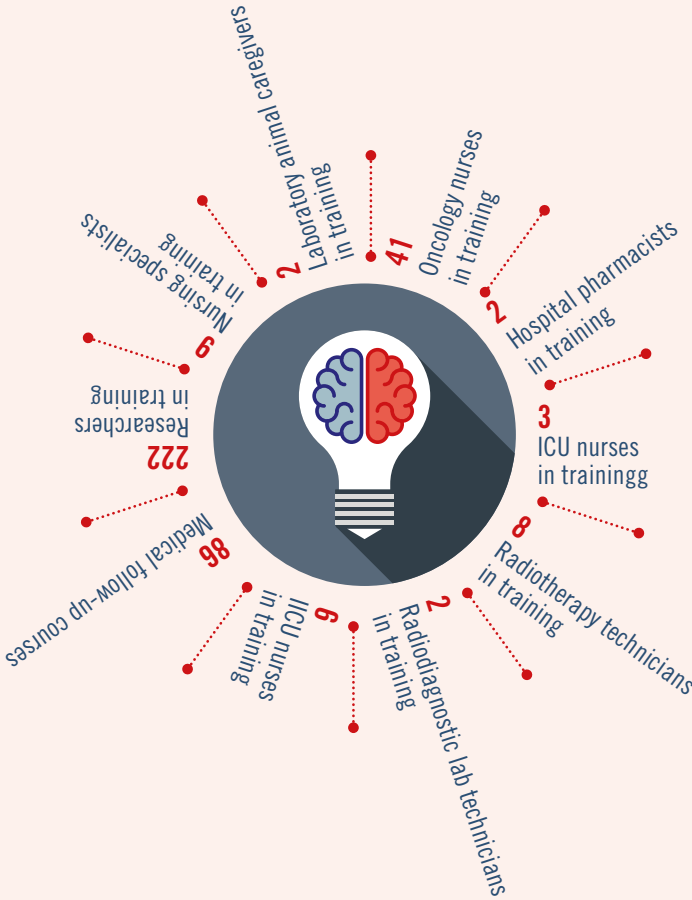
2 Laboratory animal caregivers in training

41 Oncology nurses in training

2 Hospital pharmacists in training

3 ICU nurses in trainingg

8 Radiotherapy technicians in training

2 Radiodiagnostic lab technicians in training

6 ICU nurses in training

86 Medical follow-up courses

222 Researchers in training

6 Nursing specialists in training